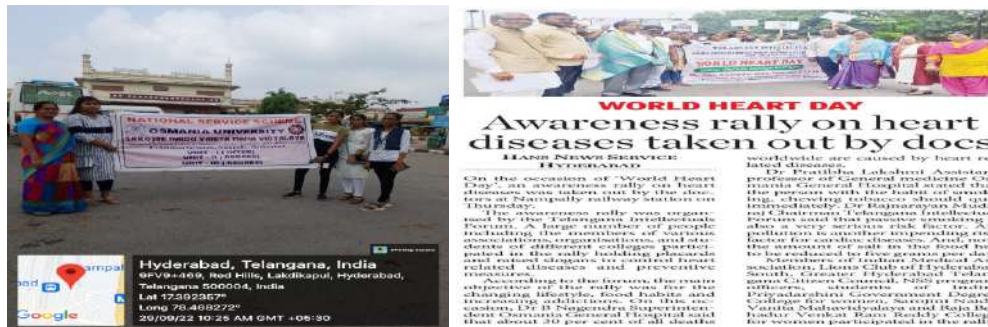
NATIONAL SERVICE SCHEME
OSMANIA UNIVERSITY
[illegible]
UNIT - I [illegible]
UNIT - II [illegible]
UNIT - III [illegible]

Hyderabad, Telangana, India
9FV9+469, Red Hills, Lakdikapul, Hyderabad, Telangana 500004, India
Lat 17.392357°
Long 78.468272°
29/09/22 10:25 AM GMT +05:30

GPS Map Camera

Google

WORLD HEART DAY

WORLD HEART DAY
Awareness rally on heart diseases taken out by docs

HANS NEWS SERVICE
HYDERABAD

On the occasion of 'World Heart Day', an awareness rally on heart diseases was taken out by the doctors at Nampally railway station on Thursday.

The awareness rally was organised by the Telangana Intellectuals Forum. A large number of people including the members of various associations, organisations, and students of different colleges participated in the rally holding placards and raising slogans to control heart related diseases and preventive measures.

According to the forum, the main objective of the rally was for the changing lifestyle, food habit and increasing addictions. On the occasion, Dr B Nagendra Superintendent Osmania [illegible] said that about 30 per cent of all deaths worldwide are caused by heart related diseases.

Dr Pratibha Lakshmi Assistant professor of General Osmania General Hospital stated that the persons with the habit of smoking, chewing tobacco should quit immediately. Dr Rajanna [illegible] Chairman Telangana Intellectuals Forum said excessive smoking is also a very serious risk factor. And increasing alcohol consumption is also a factor for cardiac diseases. And, not only the amount of salt in the food has to be reduced to five grams per day. Members of Indian Medical Association, Lions Club of Hyderabad South, Greater Hyderabad Telangana Citizen Council, NSS programme officers, students of Indira Priyadarshini Government Degree College for women, Sarojini Naidu Vanita Mahavidyalaya and Raja Bahadur Venkat Rama Reddy college for women participated in the rally.